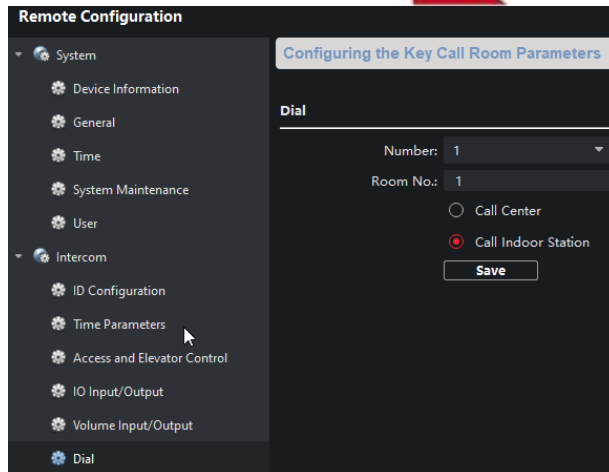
Remote Configuration

System
Device Information
General
Time
System Maintenance
User
Intercom
ID Configuration
Time Parameters
Access and Elevator Control
IO Input/Output
Volume Input/Output
Dial

Configuring the Key Call Room Parameters

Dial

Number: 1
Room No.: 1
Call Center
Call Indoor Station
Save